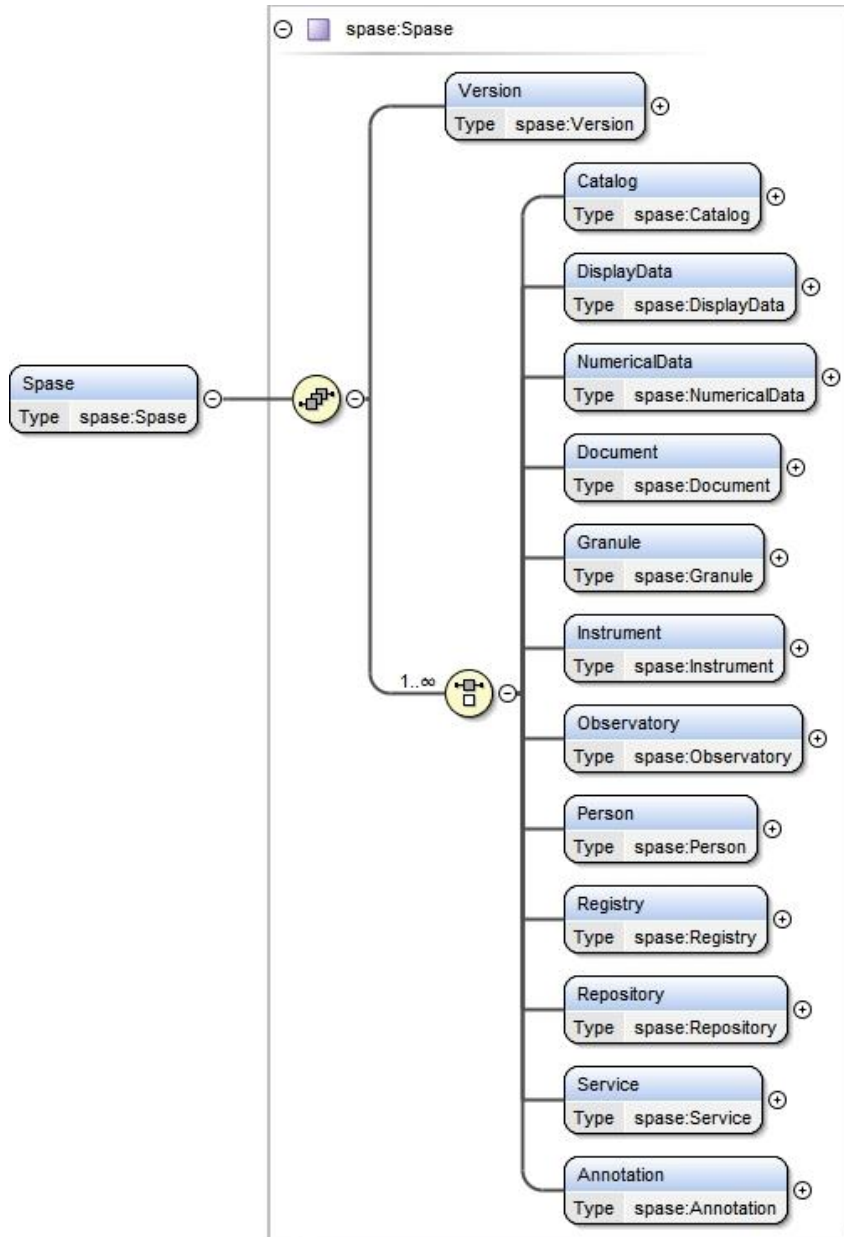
spase:Spase

Spase
Type spase:Spase

Version
Type spase:Version

1..∞

Catalog
Type spase:Catalog

DisplayData
Type spase:DisplayData

NumericalData
Type spase:NumericalData

Document
Type spase:Document

Granule
Type spase:Granule

Instrument
Type spase:Instrument

Observatory
Type spase:Observatory

Person
Type spase:Person

Registry
Type spase:Registry

Repository
Type spase:Repository

Service
Type spase:Service

Annotation
Type spase:Annotation